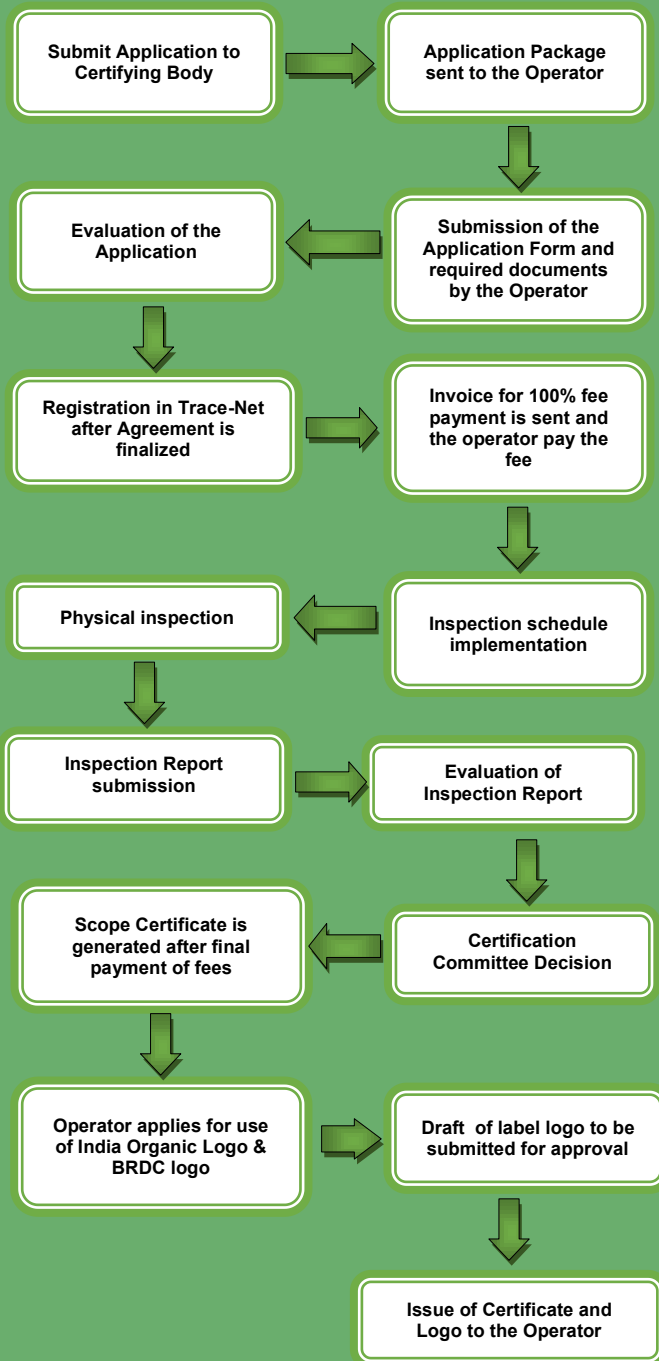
Submit Application to Certifying Body

Application Package sent to the Operator

Submission of the Application Form and required documents by the Operator

Evaluation of the Application

Registration in Trace-Net after Agreement is finalized

Invoice for 100% fee payment is sent and the operator pay the fee

Inspection schedule implementation

Physical inspection

Inspection Report submission

Evaluation of Inspection Report

Certification Committee Decision

Scope Certificate is generated after final payment of fees

Operator applies for use of India Organic Logo & BRDC logo

Draft of label logo to be submitted for approval

Issue of Certificate and Logo to the Operator